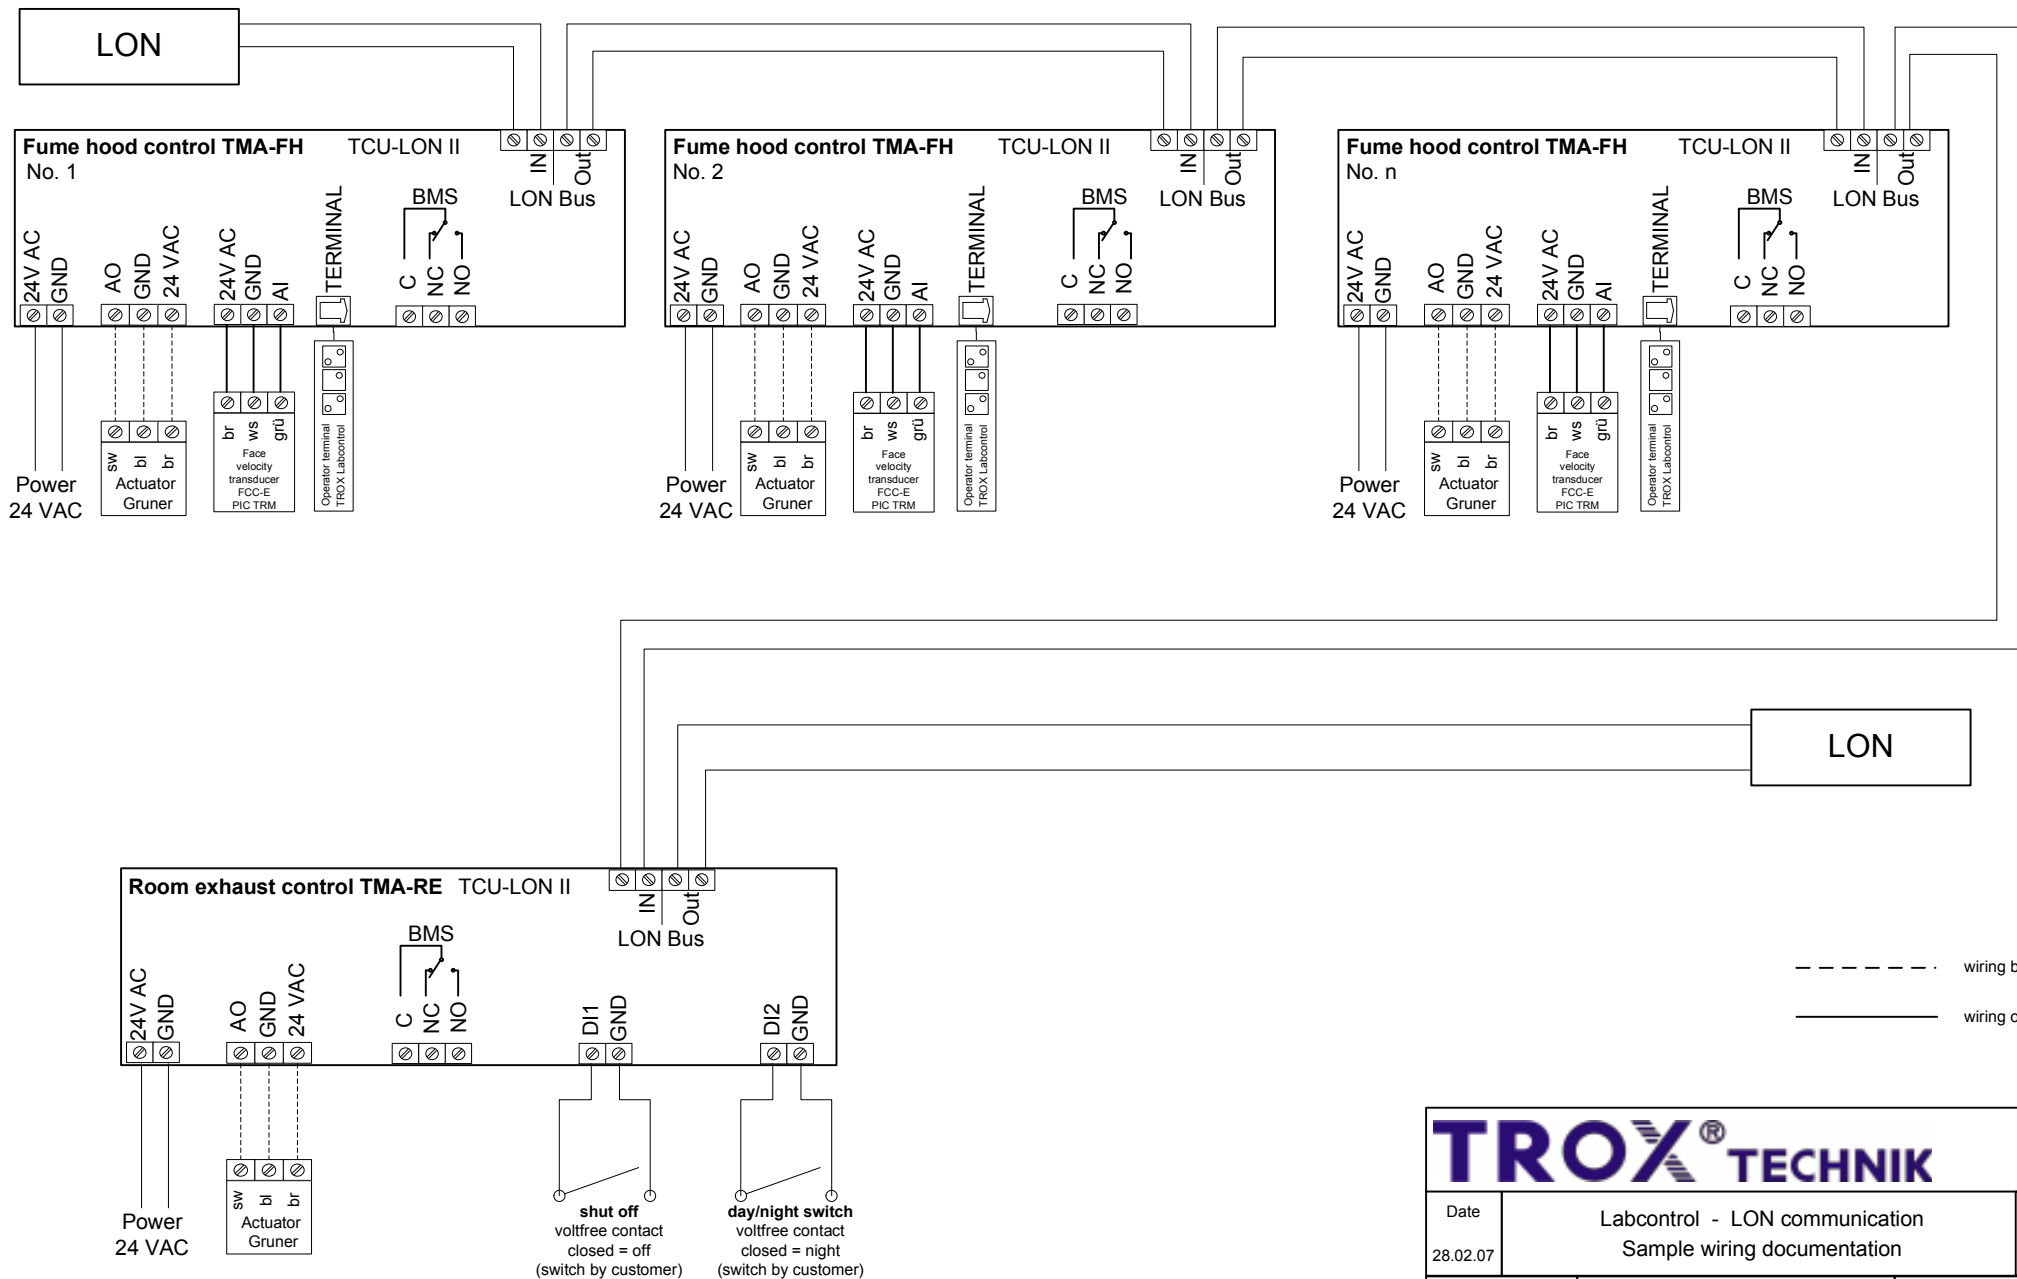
LON

Fume hood control TMA-FH No. 1
TCU-LON II
IN Out
LON Bus
BMS
24V AC GND
AO GND 24 VAC
24V AC GND AI
TERMINAL
C NC NO
br ws grü
Face velocity transducer FCC-E PIC TRM
Operator terminal TROX Labcontrol
sw bl br
Actuator Gruner
Power 24 VAC

Fume hood control TMA-FH No. 2
TCU-LON II
IN Out
LON Bus
BMS
24V AC GND
AO GND 24 VAC
24V AC GND AI
TERMINAL
C NC NO
br ws grü
Face velocity transducer FCC-E PIC TRM
Operator terminal TROX Labcontrol
sw bl br
Actuator Gruner
Power 24 VAC

Fume hood control TMA-FH No. n
TCU-LON II
IN Out
LON Bus
BMS
24V AC GND
AO GND 24 VAC
24V AC GND AI
TERMINAL
C NC NO
br ws grü
Face velocity transducer FCC-E PIC TRM
Operator terminal TROX Labcontrol
sw bl br
Actuator Gruner
Power 24 VAC

LON

Room exhaust control TMA-RE TCU-LON II
IN Out
LON Bus
BMS
24V AC GND
AO GND 24 VAC
C NC NO
DI1 GND
DI2 GND
sw bl br
Actuator Gruner
Power 24 VAC
shut off
voltfree contact
closed = off
(switch by customer)
day/night switch
voltfree contact
closed = night
(switch by customer)

wiring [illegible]
wiring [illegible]

TROX® TECHNIK
Date
28.02.07
Labcontrol - LON communication
Sample wiring documentation